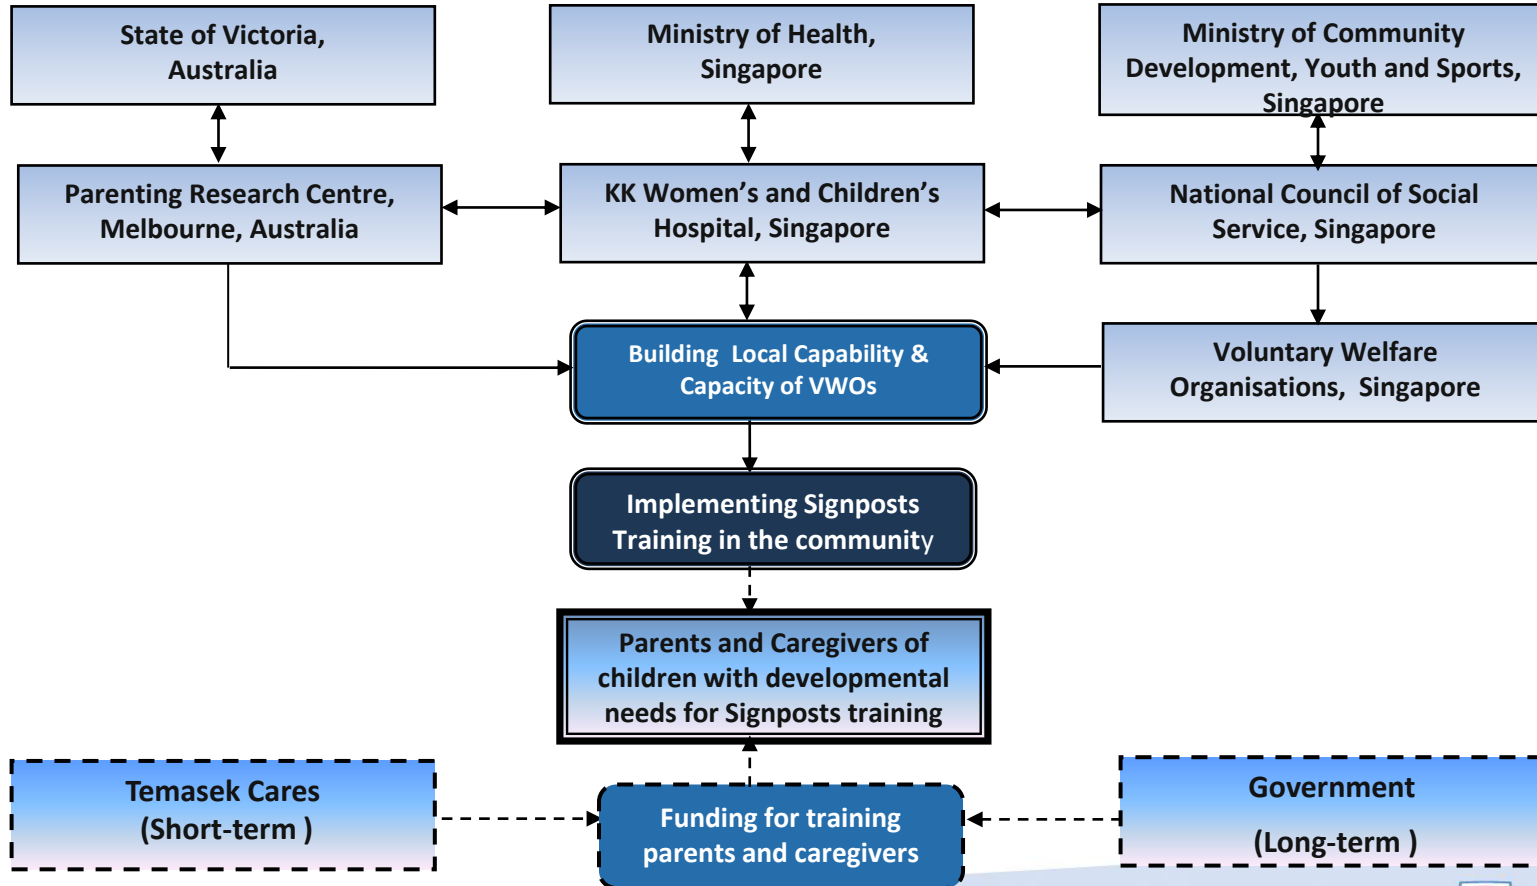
State of Victoria, Australia

Ministry of Health, Singapore

Ministry of Community Development, Youth and Sports, Singapore

Parenting Research Centre, Melbourne, Australia

KK Women's and Children's Hospital, Singapore

National Council of Social Service, Singapore

Building Local Capability & Capacity of VWOs

Voluntary Welfare Organisations, Singapore

Implementing Signposts Training in the community

Parents and Caregivers of children with developmental needs for Signposts training

Temasek Cares (Short-term )

Funding for training parents and caregivers

Government (Long-term )